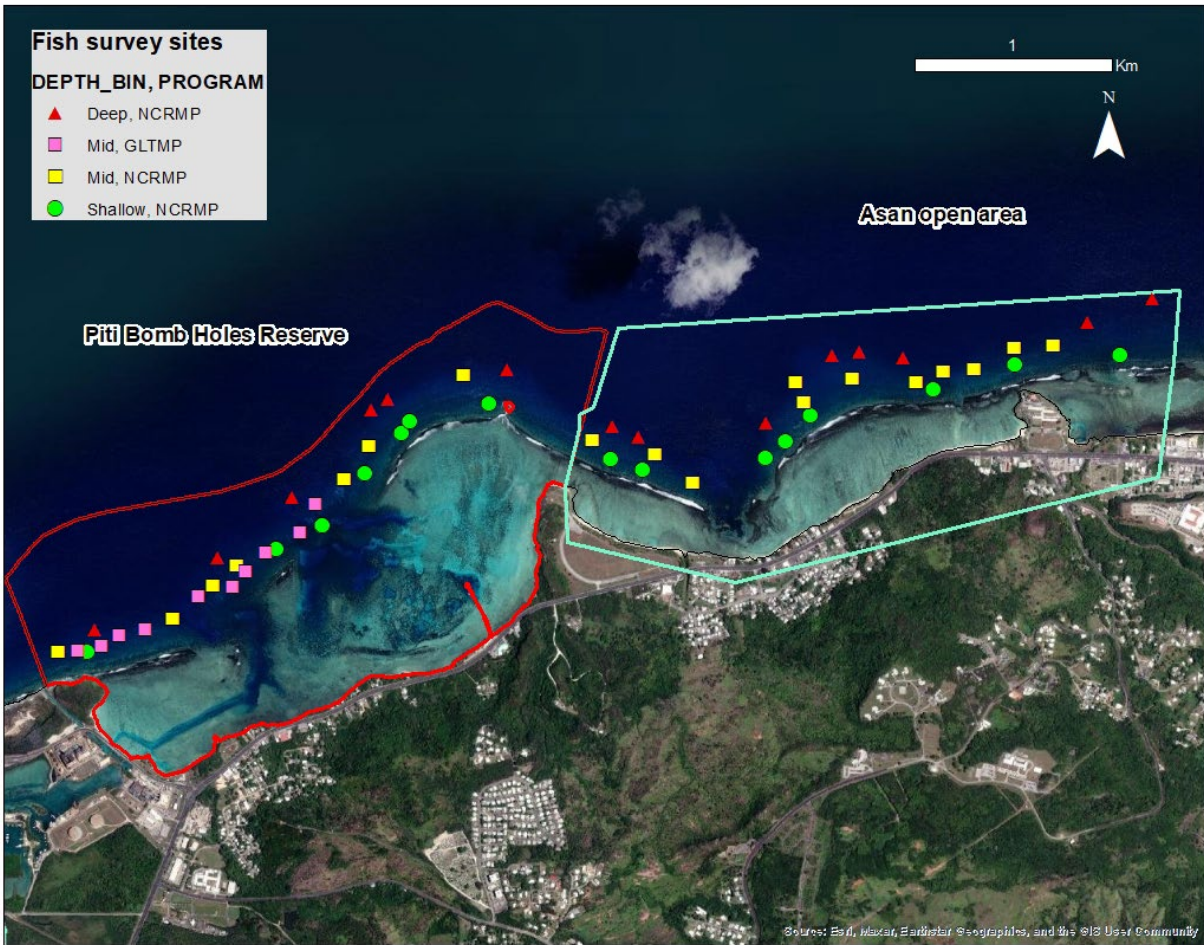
Fish survey sites

DEPTH_BIN, PROGRAM

Deep, NCRMP

Mid, GLTMP

Mid, NCRMP

Shallow, NCRMP

1

Km

N

Asan open area

Piti Bomb Holes Reserve

Source: Esri, Maxar, Earthstar Geographics, and the GIS User Community